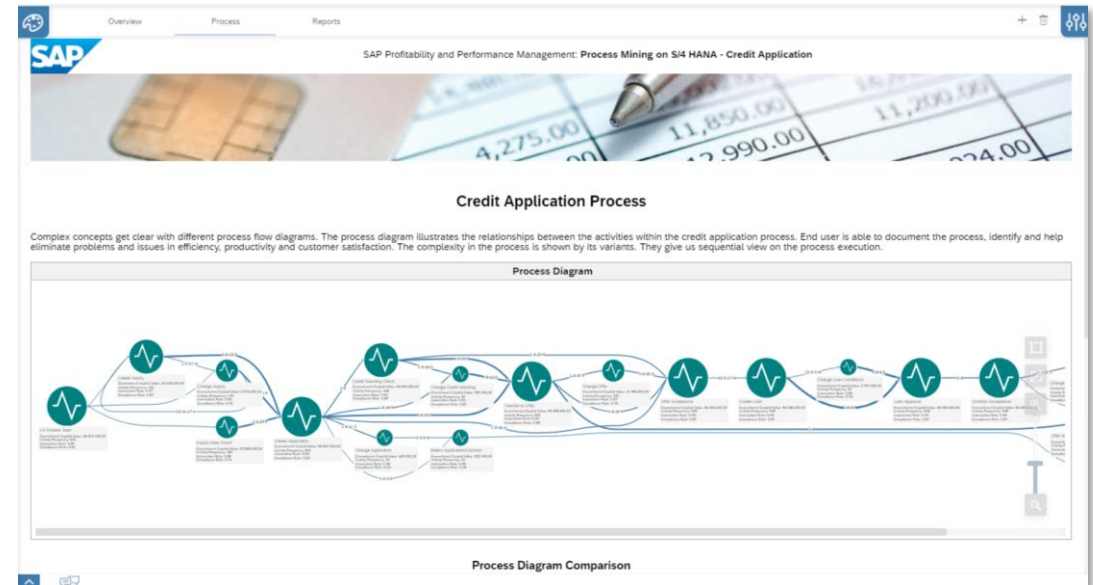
Overview Process Reports

SAP

SAP Profitability and Performance Management: **Process Mining on S/4 HANA - Credit Application**

4,275.00 11,850.00 11,200.00 12,990.00 224.00

**Credit Application Process**

Complex concepts get clear with different process flow diagrams. The process diagram illustrates the relationships between the activities within the credit application process. End user is able to document the process, identify and help eliminate problems and issues in efficiency, productivity and customer satisfaction. The complexity in the process is shown by its variants. They give us sequential view on the process execution.

**Process Diagram**

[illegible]

**Process Diagram Comparison**